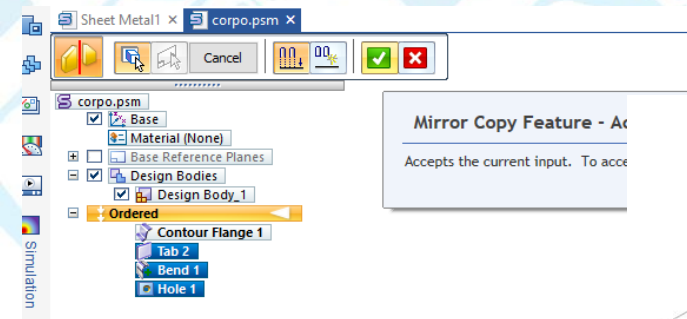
Sheet Metal1 ×
corpo.psm ×
Cancel
corpo.psm
Base
Material (None)
Base Reference Planes
Design Bodies
Design Body_1
Ordered
Contour Flange 1
Tab 2
Bend 1
Hole 1
Mirror Copy Feature - Ac
Accepts the current input. To acce
Simulation